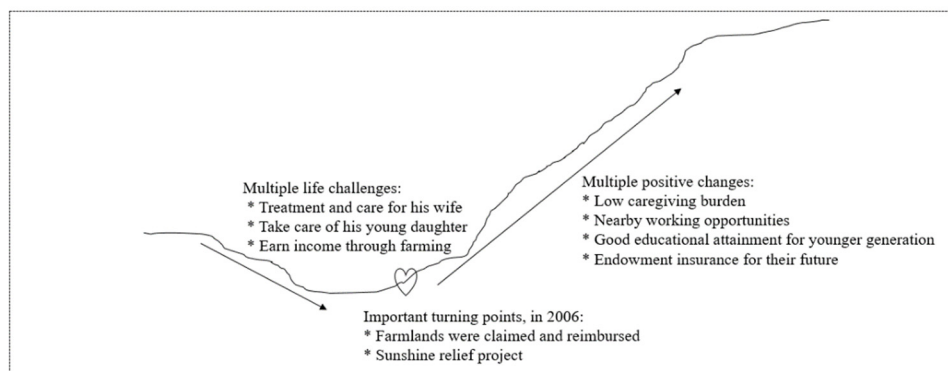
Multiple life challenges:
* Treatment and care for his wife
* Take care of his young daughter
* Earn income through farming

Multiple positive changes:
* Low caregiving burden
* Nearby working opportunities
* Good educational attainment for younger generation
* Endowment insurance for their future

Important turning points, in 2006:
* Farmlands were claimed and reimbursed
* Sunshine relief project